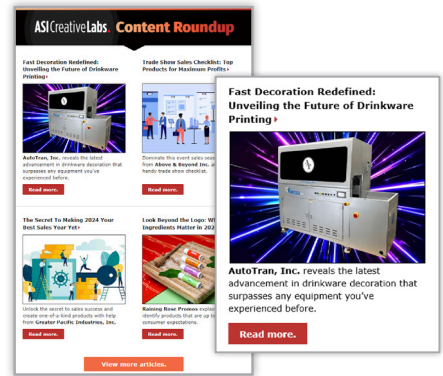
ASI Creative Labs. Content Roundup

Fast Decoration Redefined: Unveiling the Future of Drinkware Printing

AutoTran, Inc. reveals the latest advancement in drinkware decoration that surpasses any equipment you've experienced before.

Read more.

Trade Show Sales Checklist: Top Products for Maximum Profits

Dominate this event sales season with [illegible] from Above & Beyond Inc. a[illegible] handy trade show checklist.

Read more.

The Secret To Making 2024 Your Best Sales Year Yet

Unlock the secret to sales success and create one-of-a-kind products with help from Greater Pacific Industries, Inc.

Read more.

Look Beyond the Logo: Wh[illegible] Ingredients Matter in 202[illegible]

Raining Rose Promos explai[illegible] identify products that are up t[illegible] consumer expectations.

Read more.

View more articles.

Fast Decoration Redefined: Unveiling the Future of Drinkware Printing

AutoTran, Inc. reveals the latest advancement in drinkware decoration that surpasses any equipment you've experienced before.

Read more.